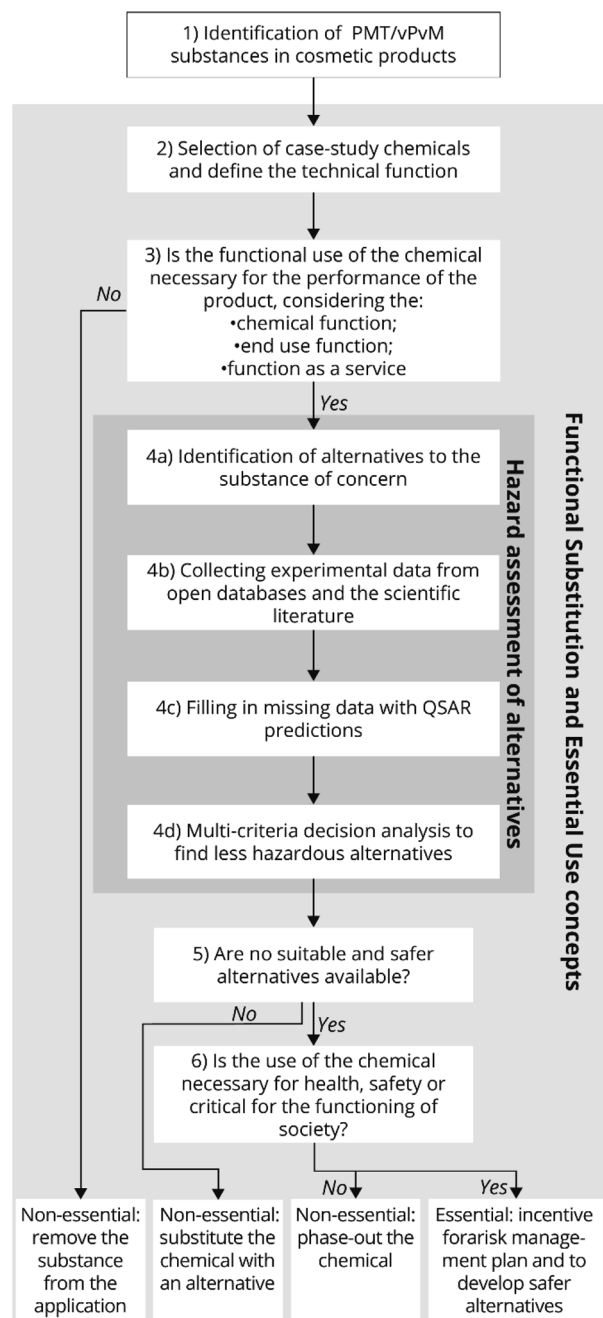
1) Identification of PMT/vPvM substances in cosmetic products

2) Selection of case-study chemicals and define the technical function

3) Is the functional use of the chemical necessary for the performance of the product, considering the:
•chemical function;
•end use function;
•function as a service

No

Yes

Functional Substitution and Essential Use concepts

Hazard assessment of alternatives

4a) Identification of alternatives to the substance of concern

4b) Collecting experimental data from open databases and the scientific literature

4c) Filling in missing data with QSAR predictions

4d) Multi-criteria decision analysis to find less hazardous alternatives

5) Are no suitable and safer alternatives available?

No

Yes

6) Is the use of the chemical necessary for health, safety or critical for the functioning of society?

No

Yes

Non-essential: remove the substance from the application

Non-essential: substitute the chemical with an alternative

Non-essential: phase-out the chemical

Essential: incentive forarisk management plan and to develop safer alternatives